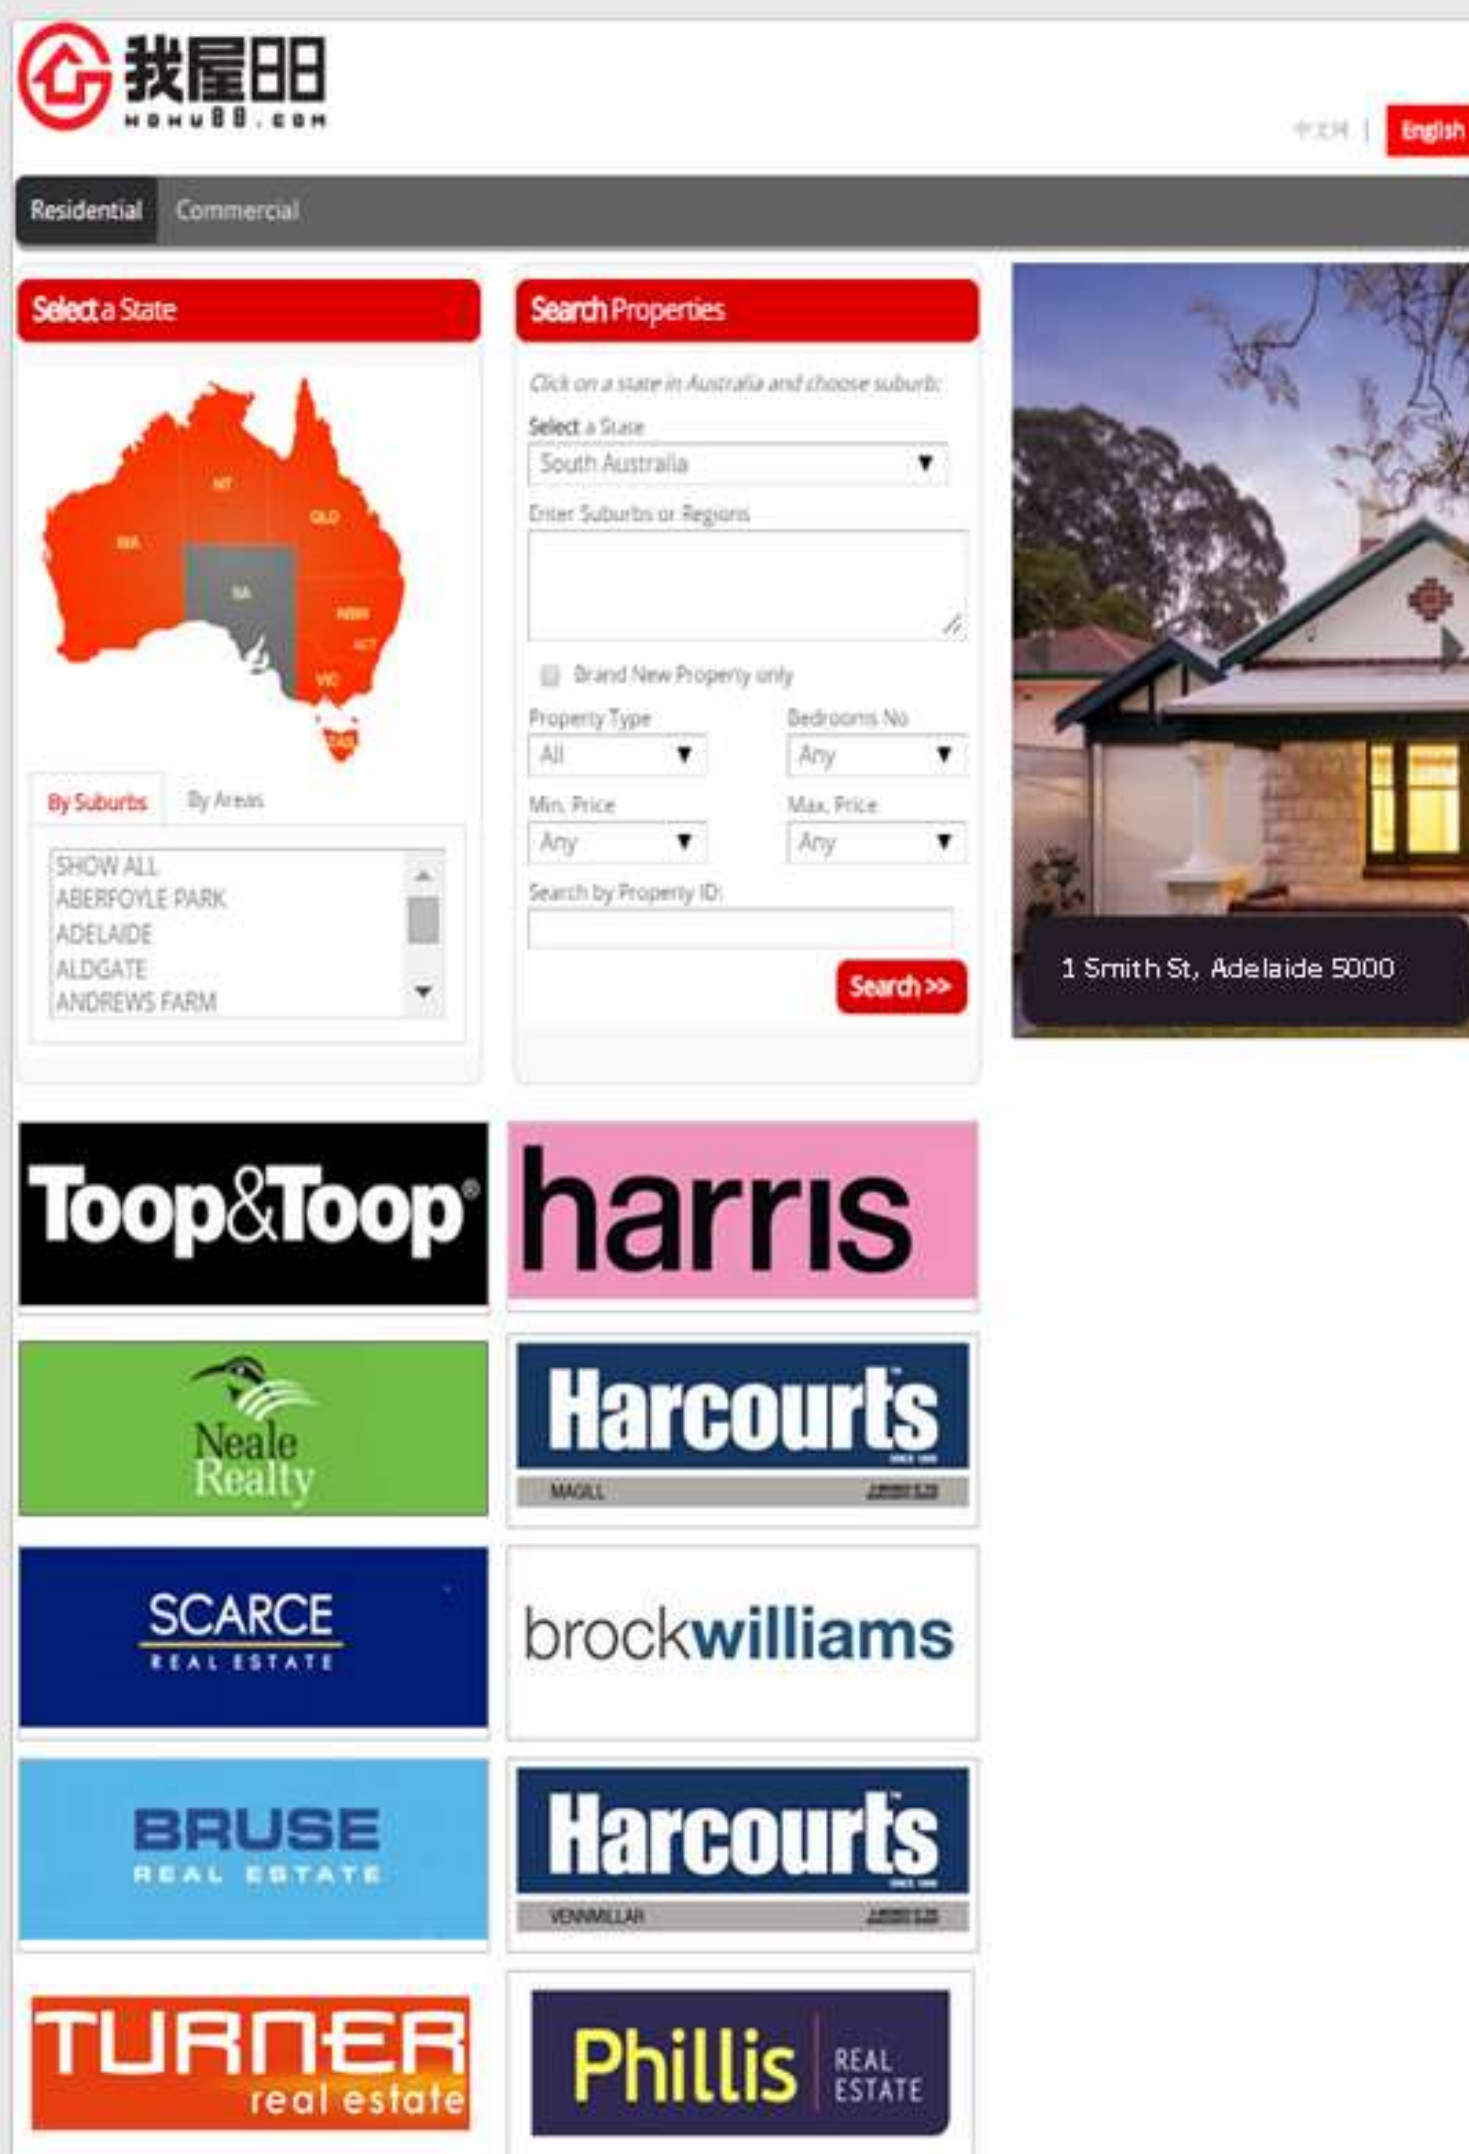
我屋88
WOWU88.COM

中文网 | English

Residential Commercial

Select a State

WA NT QLD SA NSW ACT VIC TAS

By Suburbs By Areas

SHOW ALL
ABERFOYLE PARK
ADELAIDE
ALDGATE
ANDREWS FARM

Search Properties

Click on a state in Australia and choose suburb:

Select a State
South Australia

Enter Suburbs or Regions

Brand New Property only

Property Type
All

Bedrooms No
Any

Min. Price
Any

Max. Price
Any

Search by Property ID:

Search >>

1 Smith St, Adelaide 5000

Toop&Toop

harris

Neale Realty

Harcourts
MAGILL

SCARCE REAL ESTATE

brockwilliams

BRUSE REAL ESTATE

Harcourts
VENNMILLAR

TURNER real estate

Phillis REAL ESTATE